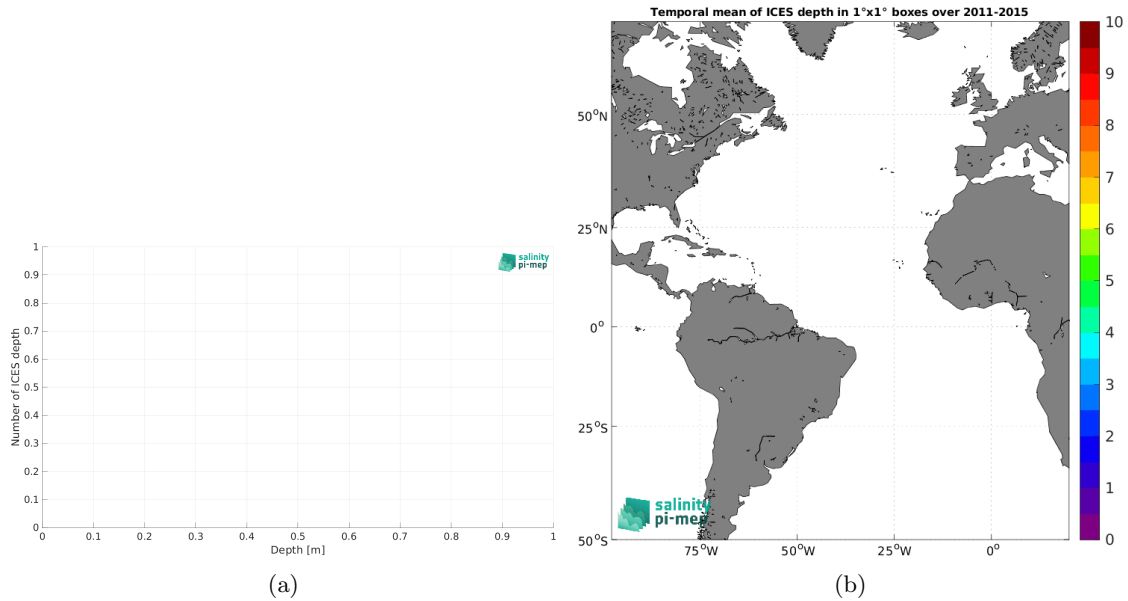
salinity pi-mep

Number of ICES depth

1
0.9
0.8
0.7
0.6
0.5
0.4
0.3
0.2
0.1
0

0 0.1 0.2 0.3 0.4 0.5 0.6 0.7 0.8 0.9 1

Depth [m]

(a)

Temporal mean of ICES depth in 1°x1° boxes over 2011-2015

$50^{o}$N
$25^{o}$N
$0^{o}$
$25^{o}$S
$50^{o}$S

$75^{o}$W $50^{o}$W $25^{o}$W $0^{o}$

salinity pi-mep

10
9
8
7
6
5
4
3
2
1
0

(b)